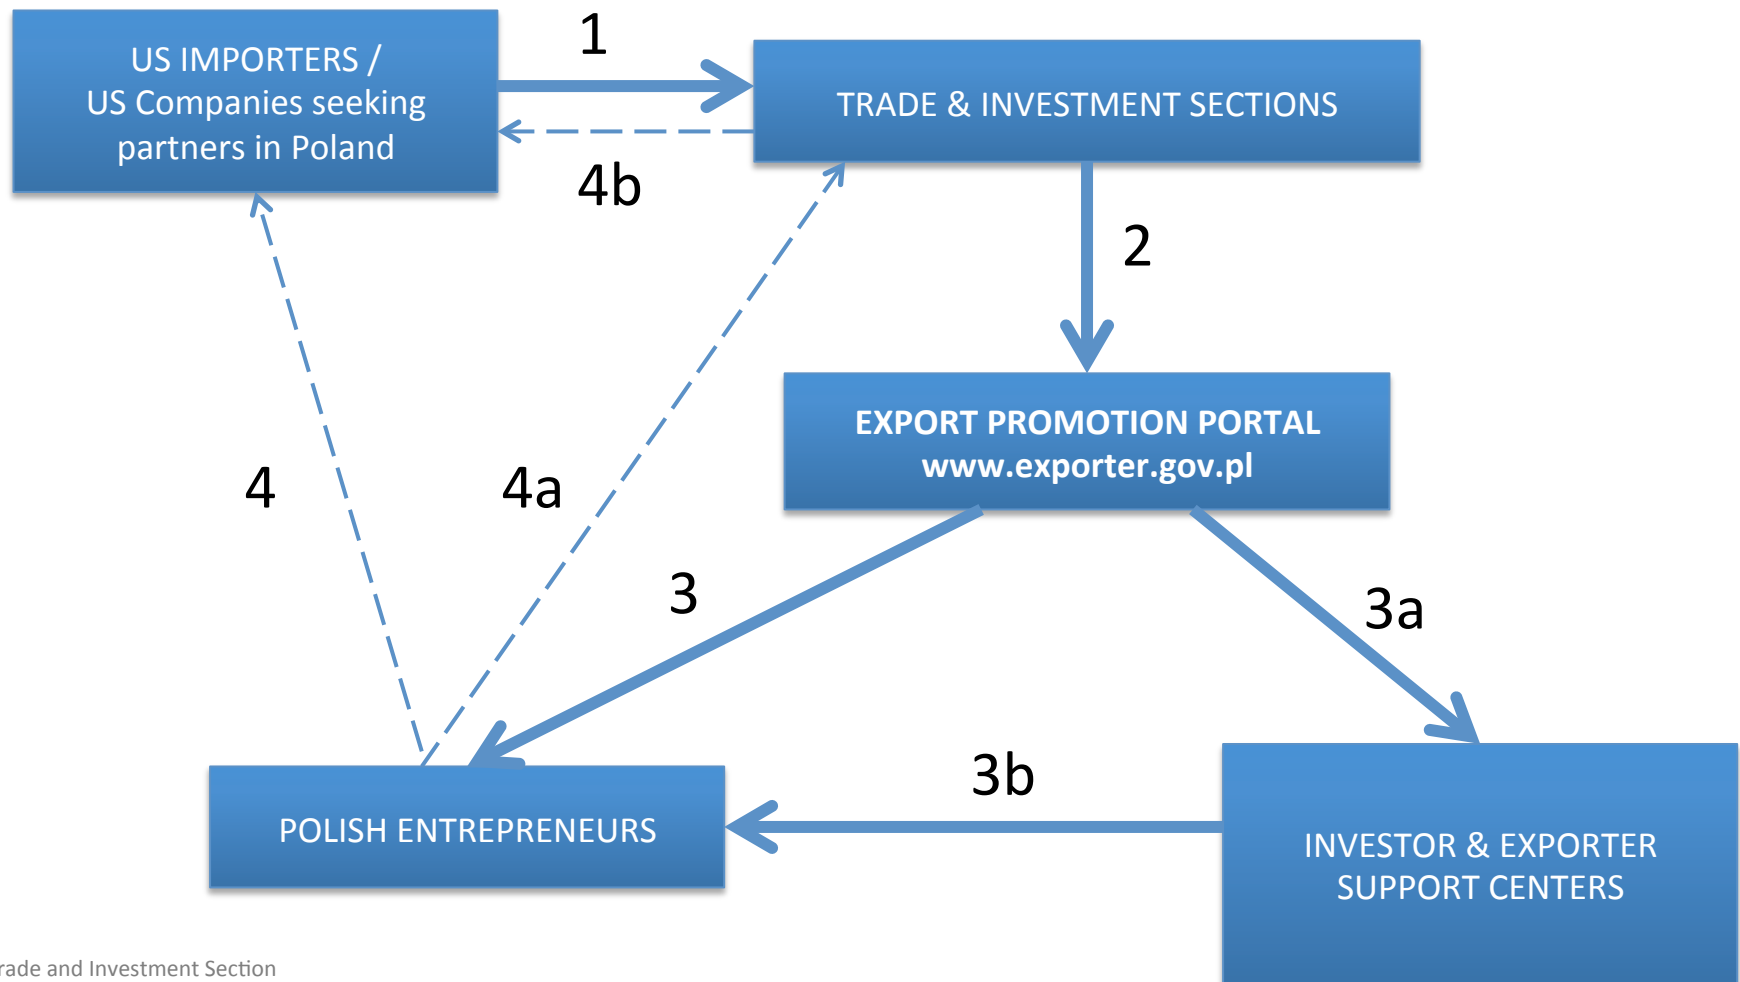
US IMPORTERS / US Companies seeking partners in Poland

1

TRADE & INVESTMENT SECTIONS

4b

2

EXPORT PROMOTION PORTAL
www.exporter.gov.pl

4

4a

3

3a

3b

POLISH ENTREPRENEURS

INVESTOR & EXPORTER SUPPORT CENTERS

rade and Investment Section